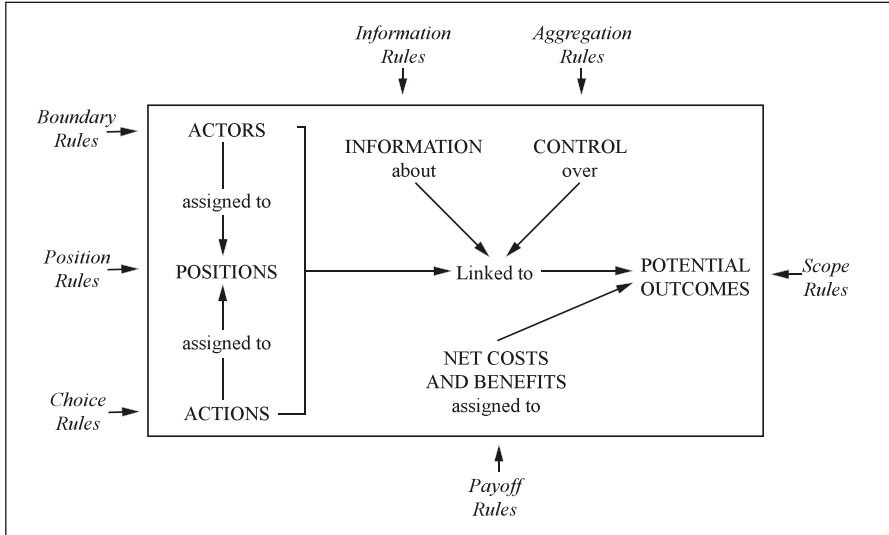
Information Rules

Aggregation Rules

Boundary Rules

Position Rules

Choice Rules

ACTORS

assigned to

POSITIONS

assigned to

ACTIONS

INFORMATION about

CONTROL over

Linked to

POTENTIAL OUTCOMES

Scope Rules

NET COSTS AND BENEFITS assigned to

Payoff Rules